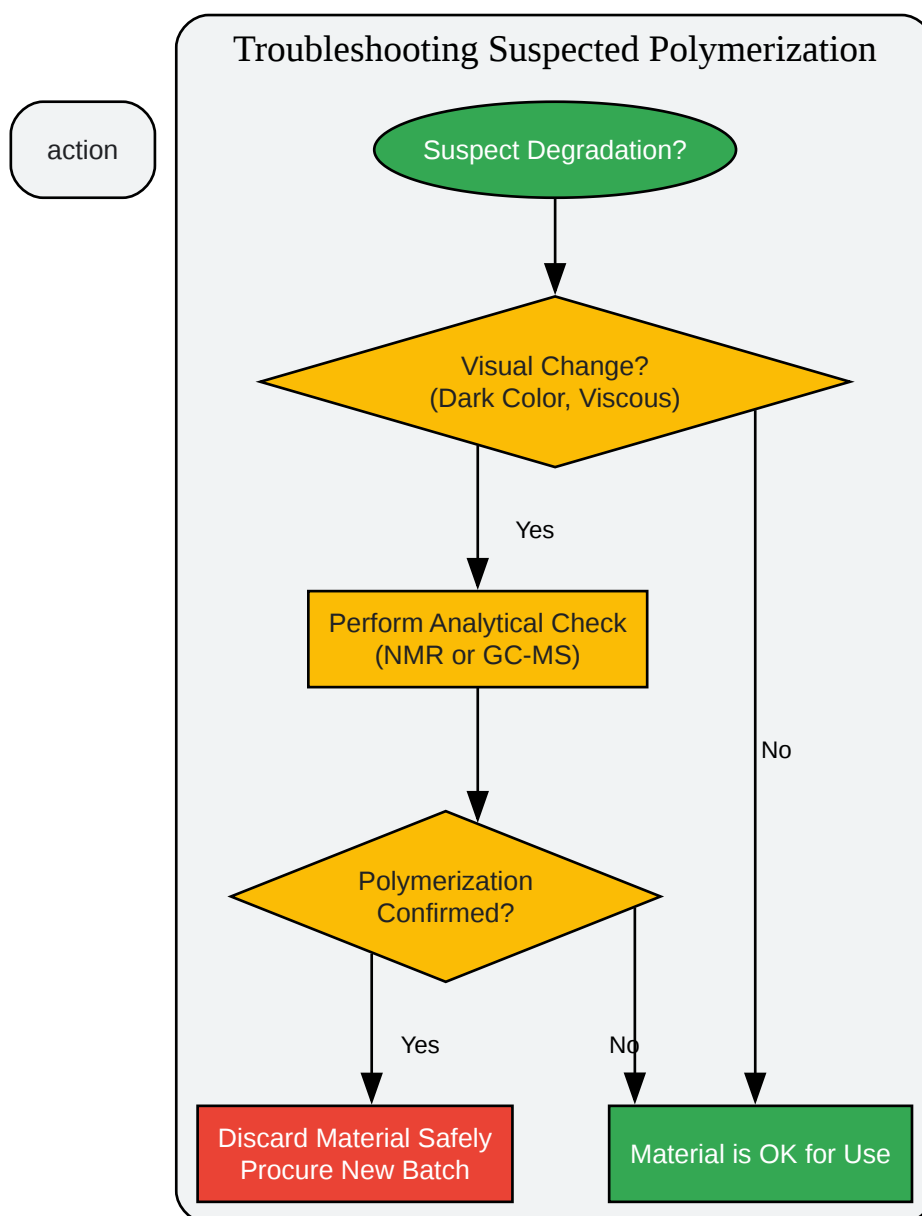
action

Troubleshooting Suspected Polymerization

Suspect Degradation?

Visual Change?
(Dark Color, Viscous)

Yes

No

Perform Analytical Check
(NMR or GC-MS)

Polymerization
Confirmed?

Yes

No

Discard Material Safely
Procure New Batch

Material is OK for Use